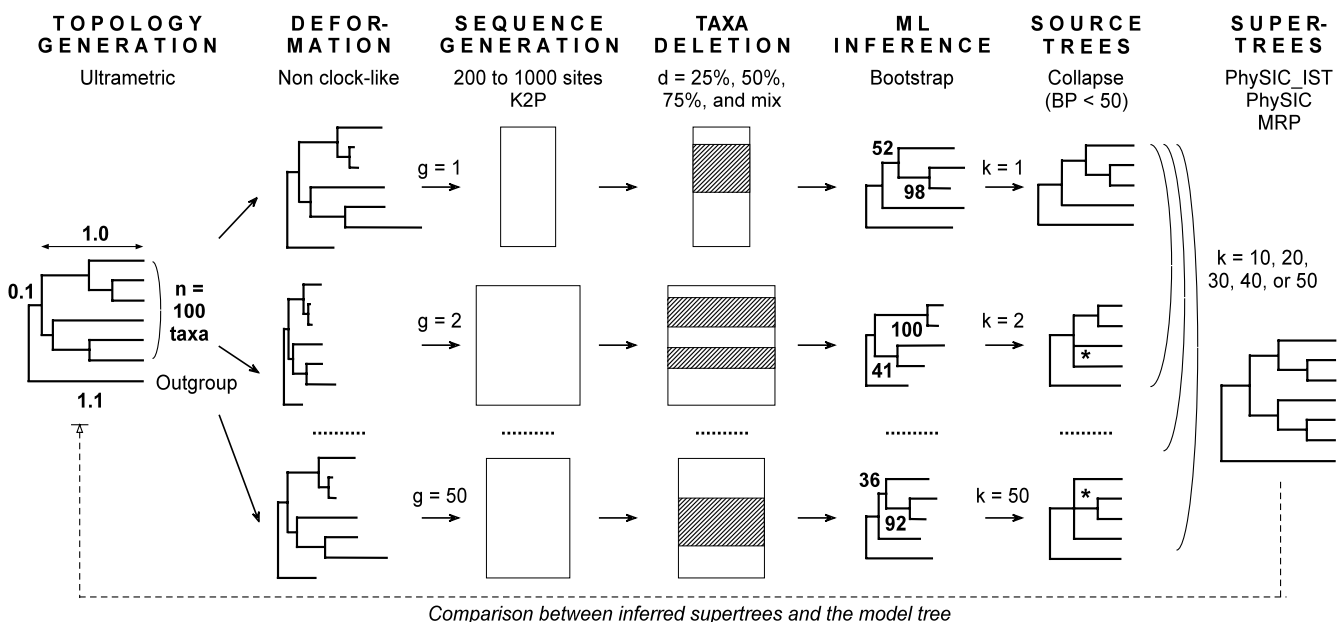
TOPOLOGY GENERATION
Ultrametric

DEFORMATION
Non clock-like

SEQUENCE GENERATION
200 to 1000 sites
K2P

TAXA DELETION
d = 25%, 50%, 75%, and mix

ML INFERENCE
Bootstrap

SOURCE TREES
Collapse (BP < 50)

SUPERTREES
PhySIC_IST
PhySIC
MRP

1.0
0.1
n = 100 taxa
Outgroup
1.1

g = 1
52
98
k = 1

g = 2
100
41
k = 2
*

k = 10, 20, 30, 40, or 50

..........
..........
..........
..........
..........

g = 50
36
92
k = 50
*

Comparison between inferred supertrees and the model tree